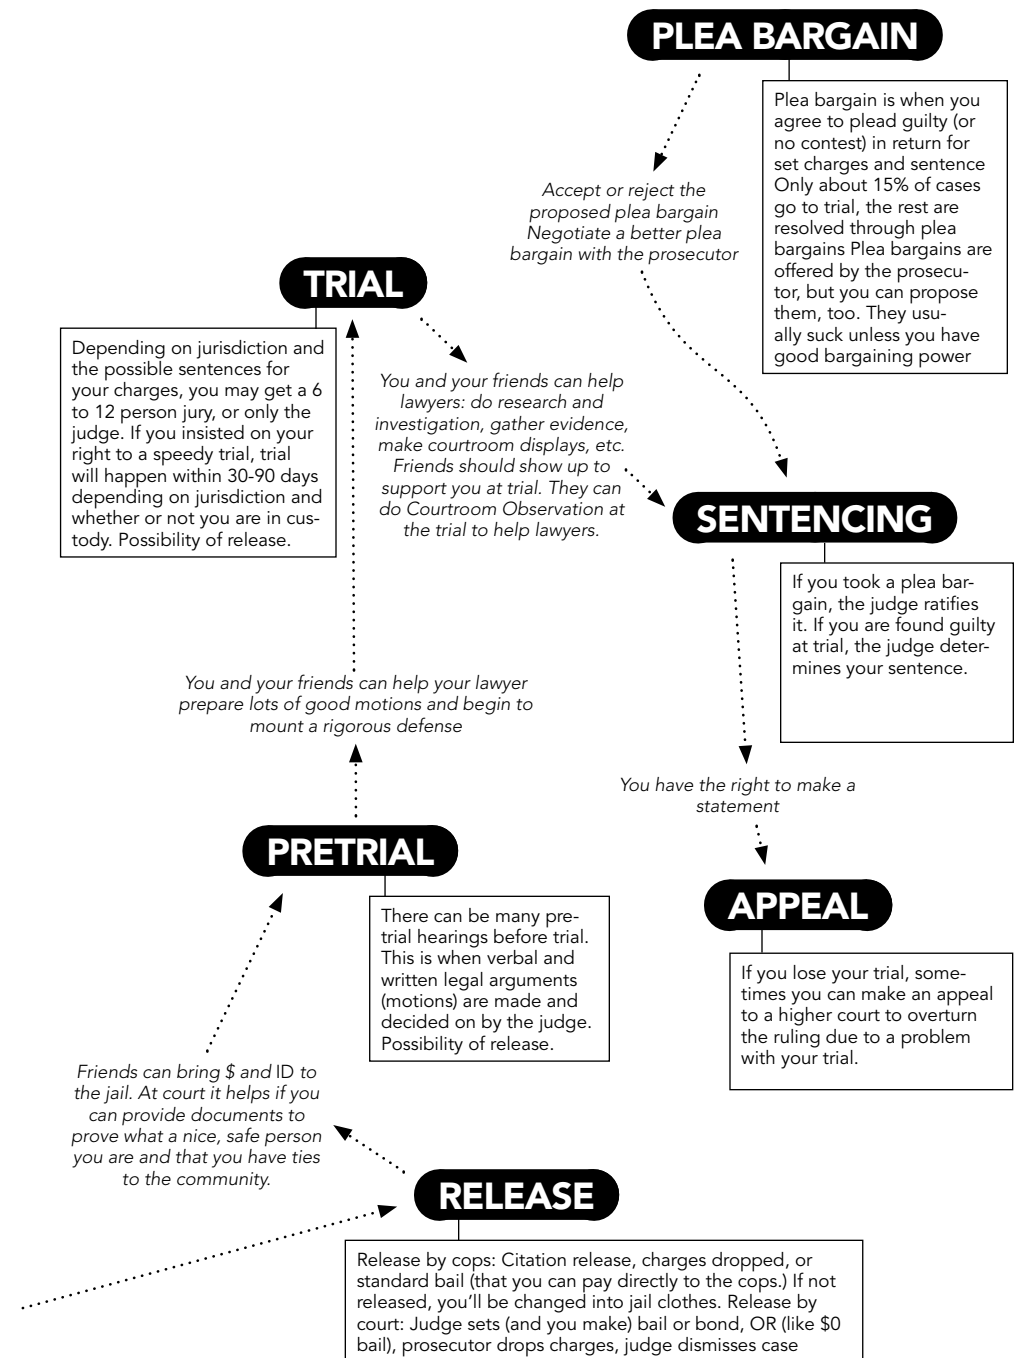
PLEA BARGAIN

Plea bargain is when you agree to plead guilty (or no contest) in return for set charges and sentence Only about 15% of cases go to trial, the rest are resolved through plea bargains Plea bargains are offered by the prosecutor, but you can propose them, too. They usually suck unless you have good bargaining power

Accept or reject the proposed plea bargain Negotiate a better plea bargain with the prosecutor

TRIAL

Depending on jurisdiction and the possible sentences for your charges, you may get a 6 to 12 person jury, or only the judge. If you insisted on your right to a speedy trial, trial will happen within 30-90 days depending on jurisdiction and whether or not you are in custody. Possibility of release.

You and your friends can help lawyers: do research and investigation, gather evidence, make courtroom displays, etc. Friends should show up to support you at trial. They can do Courtroom Observation at the trial to help lawyers.

SENTENCING

If you took a plea bargain, the judge ratifies it. If you are found guilty at trial, the judge determines your sentence.

You and your friends can help your lawyer prepare lots of good motions and begin to mount a rigorous defense

You have the right to make a statement

PRETRIAL

There can be many pretrial hearings before trial. This is when verbal and written legal arguments (motions) are made and decided on by the judge. Possibility of release.

APPEAL

If you lose your trial, sometimes you can make an appeal to a higher court to overturn the ruling due to a problem with your trial.

Friends can bring $ and ID to the jail. At court it helps if you can provide documents to prove what a nice, safe person you are and that you have ties to the community.

RELEASE

Release by cops: Citation release, charges dropped, or standard bail (that you can pay directly to the cops.) If not released, you'll be changed into jail clothes. Release by court: Judge sets (and you make) bail or bond, OR (like $0 bail), prosecutor drops charges, judge dismisses case